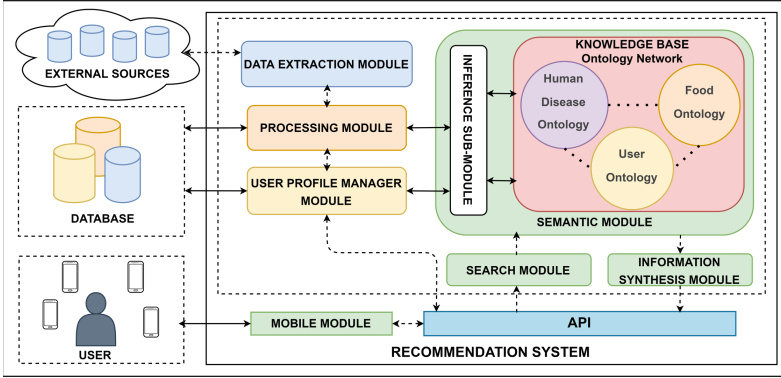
EXTERNAL SOURCES

DATA EXTRACTION MODULE

PROCESSING MODULE

USER PROFILE MANAGER MODULE

DATABASE

USER

MOBILE MODULE

API

SEARCH MODULE

INFORMATION SYNTHESIS MODULE

INFERENCE SUB-MODULE

KNOWLEDGE BASE
Ontology Network

Human Disease Ontology

Food Ontology

User Ontology

SEMANTIC MODULE

RECOMMENDATION SYSTEM